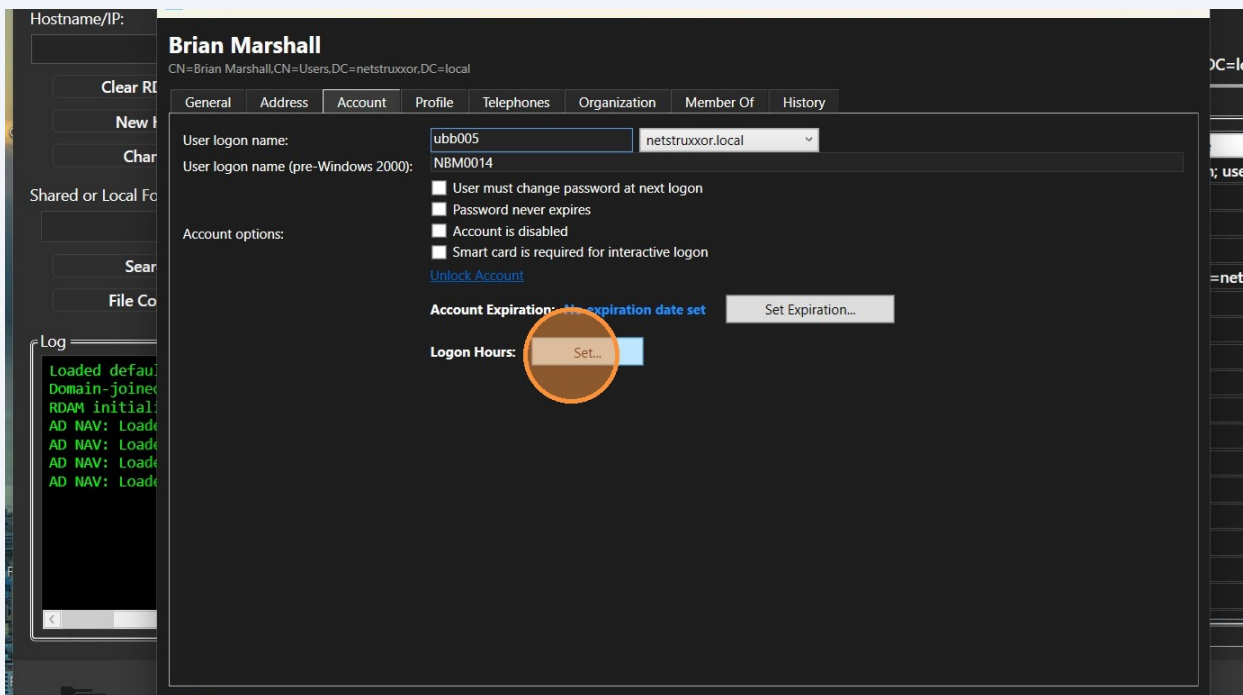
Hostname/IP:

Clear RI

New I

Char

Shared or Local Fo

Sear

File Co

Log

Loaded defaul
Domain-joinec
RDAM initiali
AD NAV: Loade
AD NAV: Loade
AD NAV: Loade
AD NAV: Loade

Brian Marshall

CN=Brian Marshall,CN=Users,DC=netstruxxor,DC=local

General | Address | Account | Profile | Telephones | Organization | Member Of | History

User logon name: ubb005 netstruxxor.local

User logon name (pre-Windows 2000): NBM0014

User must change password at next logon

Password never expires

Account options:

Account is disabled

Smart card is required for interactive logon

Unlock Account

Account Expiration: No expiration date set

Set Expiration...

Logon Hours: Set...

DC=lo

; use

=net